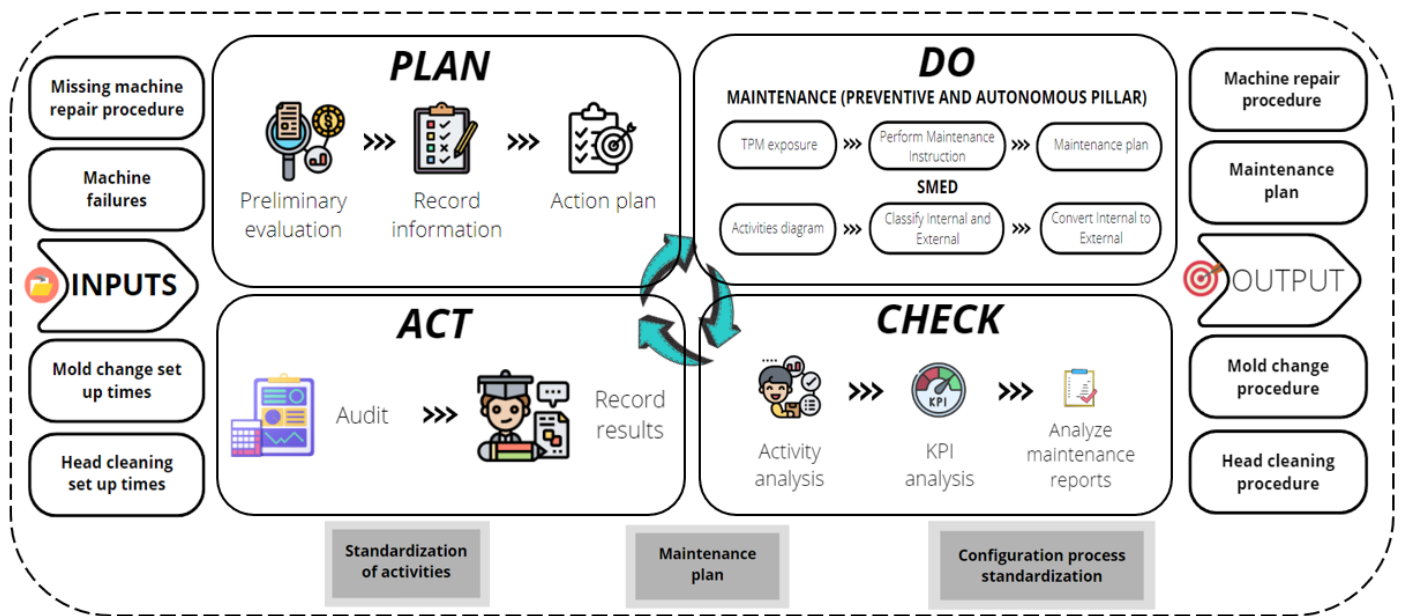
Missing machine repair procedure

Machine failures

INPUTS

Mold change set up times

Head cleaning set up times

PLAN

Preliminary evaluation

Record information

Action plan

DO

MAINTENANCE (PREVENTIVE AND AUTONOMOUS PILLAR)

TPM exposure

Perform Maintenance Instruction

Maintenance plan

SMED

Activities diagram

Classify Internal and External

Convert Internal to External

ACT

Audit

Record results

CHECK

Activity analysis

KPI

KPI analysis

Analyze maintenance reports

Machine repair procedure

Maintenance plan

OUTPUT

Mold change procedure

Head cleaning procedure

Standardization of activities

Maintenance plan

Configuration process standardization